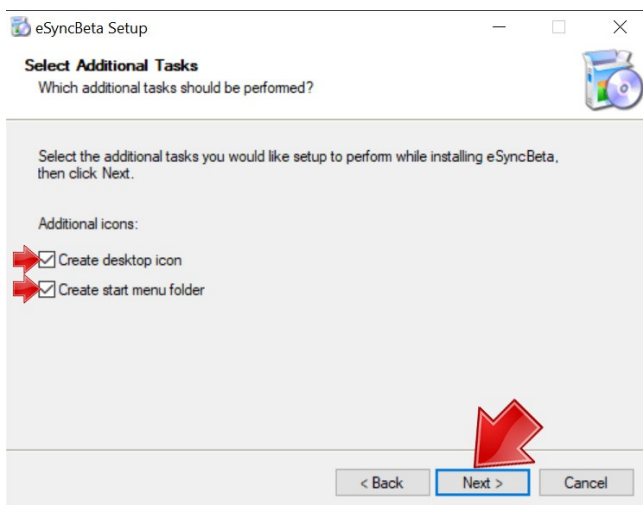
eSyncBeta Setup

Select Additional Tasks
Which additional tasks should be performed?

Select the additional tasks you would like setup to perform while installing eSyncBeta, then click Next.

Additional icons:

Create desktop icon

Create start menu folder

< Back
Next >
Cancel